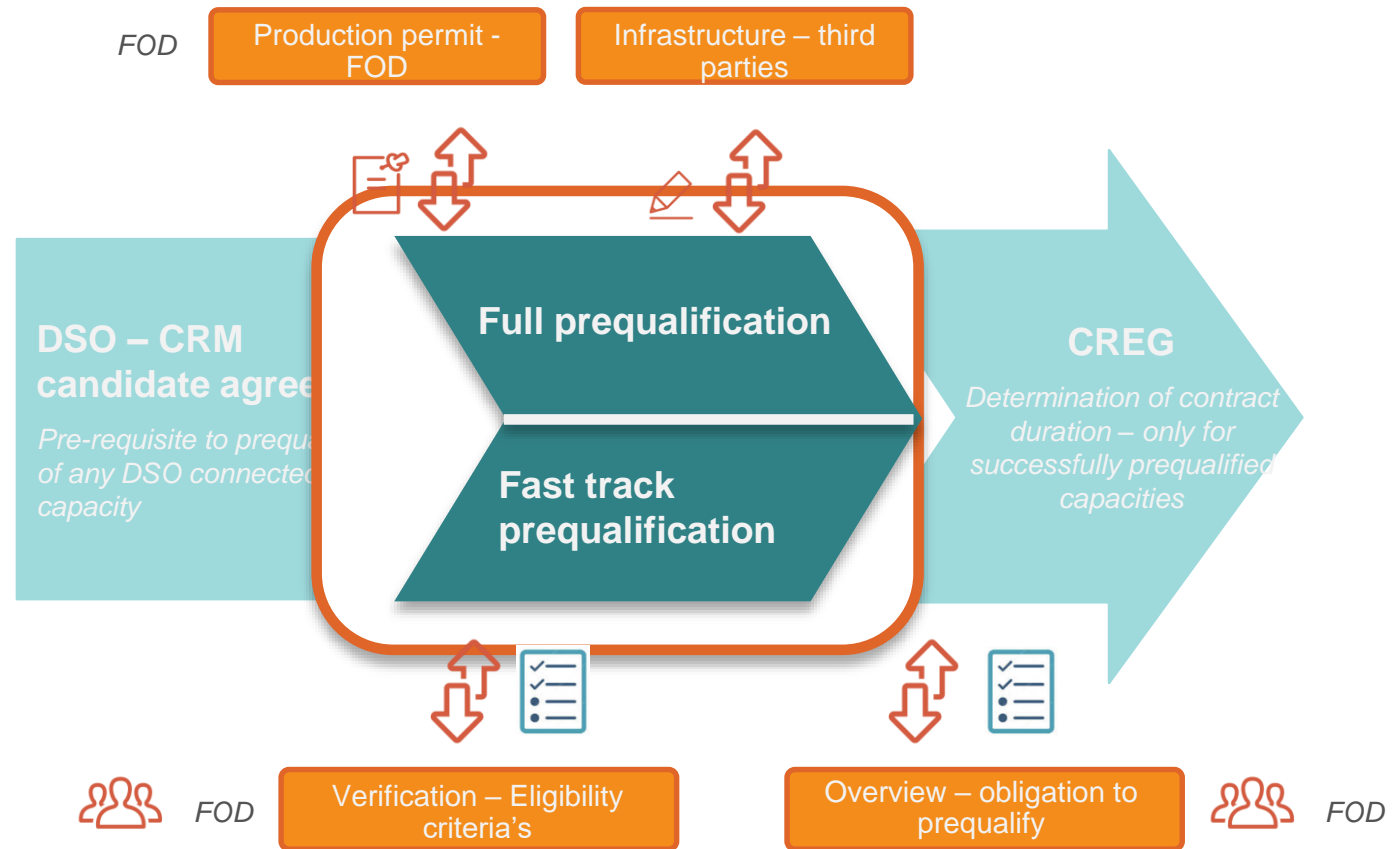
FOD

Production permit - FOD

Infrastructure – third parties

DSO – CRM candidate agree

Pre-requisite to prequa of any DSO connecte capacity

Full prequalification

Fast track prequalification

CREG

Determination of contract duration – only for successfully prequalified capacities

FOD

Verification – Eligibility criteria's

Overview – obligation to prequalify

FOD